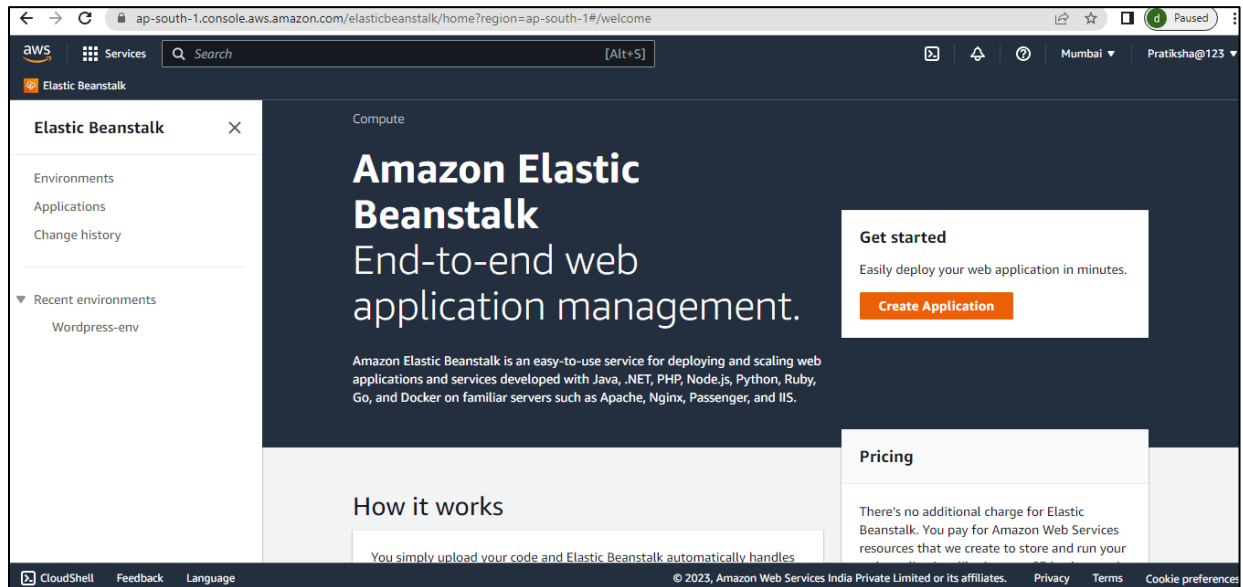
ap-south-1.console.aws.amazon.com/elasticbeanstalk/home?region=ap-south-1#/welcome

d Paused

aws Services Search [Alt+S] Mumbai ▼ Pratiksha@123 ▼

Elastic Beanstalk

Elastic Beanstalk ✕

Environments
Applications
Change history

▼ Recent environments
Wordpress-env

Compute

Amazon Elastic Beanstalk
End-to-end web application management.

Amazon Elastic Beanstalk is an easy-to-use service for deploying and scaling web applications and services developed with Java, .NET, PHP, Node.js, Python, Ruby, Go, and Docker on familiar servers such as Apache, Nginx, Passenger, and IIS.

Get started
Easily deploy your web application in minutes.
Create Application

Pricing
There's no additional charge for Elastic Beanstalk. You pay for Amazon Web Services resources that we create to store and run your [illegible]

How it works
You simply upload your code and Elastic Beanstalk automatically handles

CloudShell Feedback Language © 2023, Amazon Web Services India Private Limited or its affiliates. Privacy Terms Cookie preferences